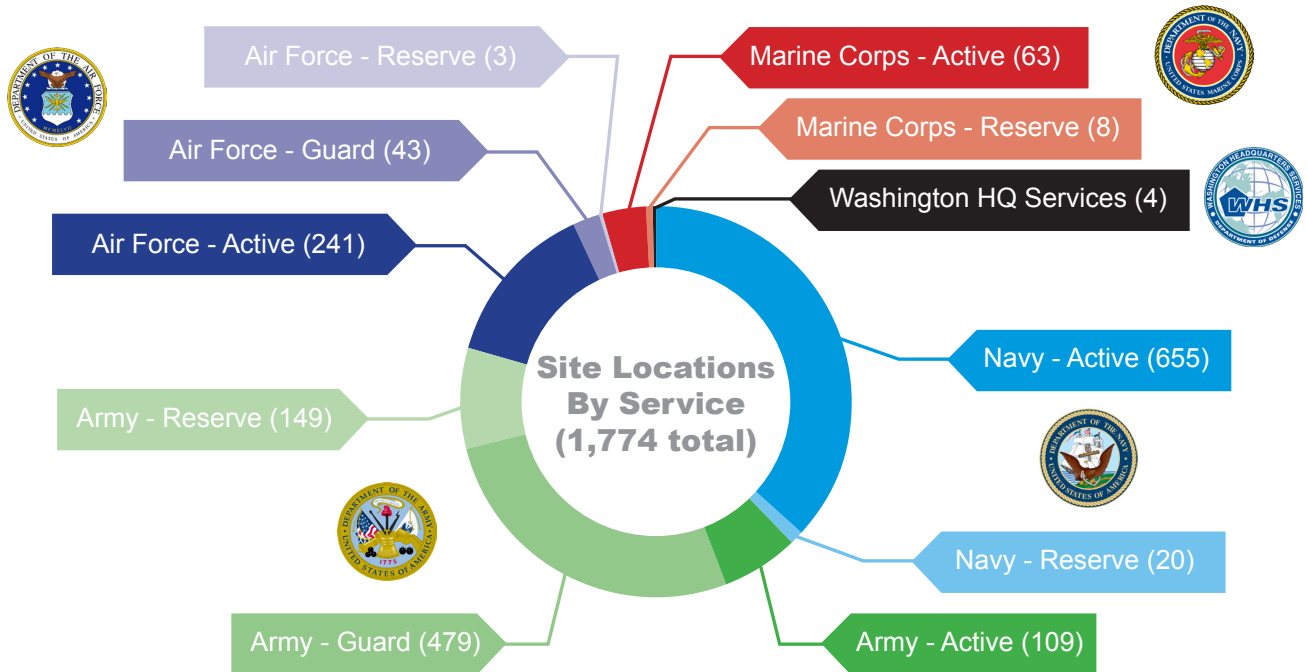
Air Force - Reserve (3)

Marine Corps - Active (63)

Marine Corps - Reserve (8)

Air Force - Guard (43)

Washington HQ Services (4)

Air Force - Active (241)

Site Locations By Service (1,774 total)

Navy - Active (655)

Army - Reserve (149)

Navy - Reserve (20)

Army - Guard (479)

Army - Active (109)

DEPARTMENT OF THE AIR FORCE UNITED STATES OF AMERICA

DEPARTMENT OF THE NAVY UNITED STATES MARINE CORPS

WASHINGTON HEADQUARTERS SERVICES WHS DEPARTMENT OF DEFENSE

DEPARTMENT OF THE NAVY UNITED STATES OF AMERICA

DEPARTMENT OF THE ARMY UNITED STATES OF AMERICA 1775